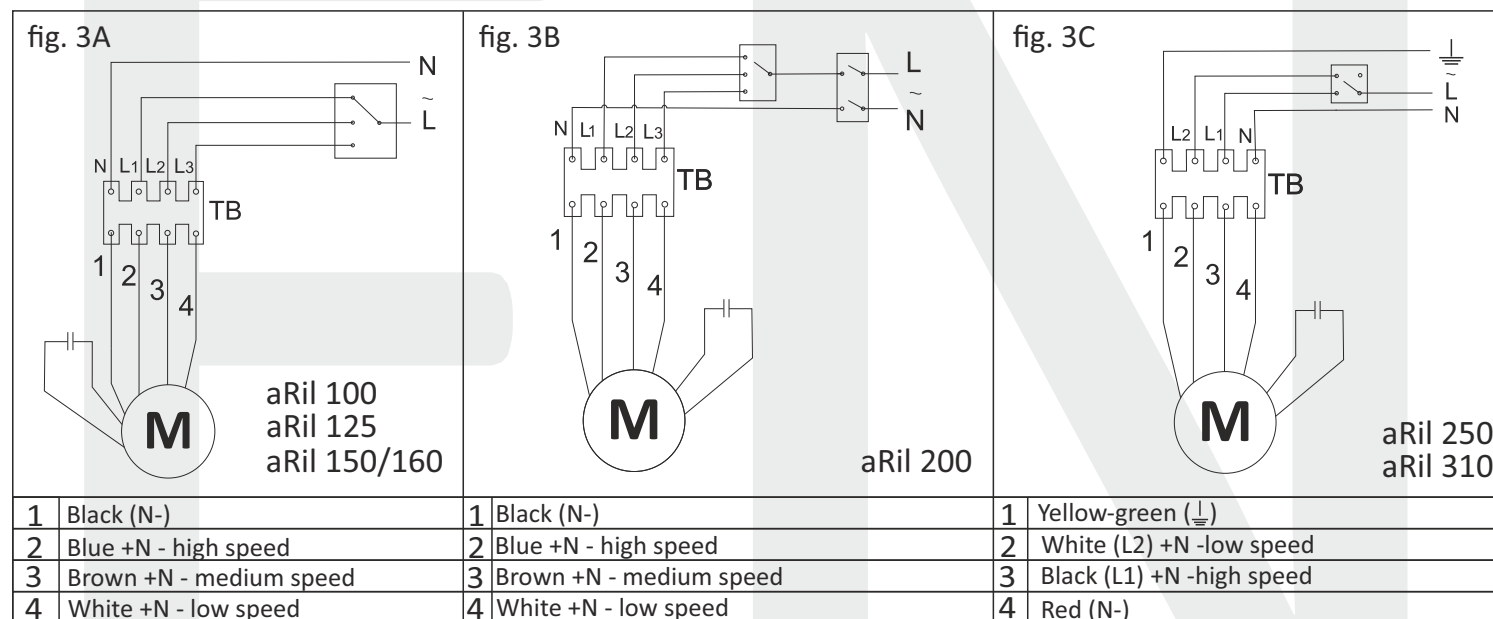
fig. 3A

N
~
L

N L1 L2 L3

TB

1 2 3 4

M

aRil 100
aRil 125
aRil 150/160

fig. 3B

L
~
N

N L1 L2 L3

TB

1 2 3 4

M

aRil 200

fig. 3C

$\perp$
~
L
N

L2 L1 N

TB

1 2 3 4

M

aRil 250
aRil 310

| | | | | | |
|---|---|---|---|---|---|
| 1 | Black (N-) | 1 | Black (N-) | 1 | Yellow-green ($\perp$) |
| 2 | Blue +N - high speed | 2 | Blue +N - high speed | 2 | White (L2) +N -low speed |
| 3 | Brown +N - medium speed | 3 | Brown +N - medium speed | 3 | Black (L1) +N -high speed |
| 4 | White +N - low speed | 4 | White +N - low speed | 4 | Red (N-) |